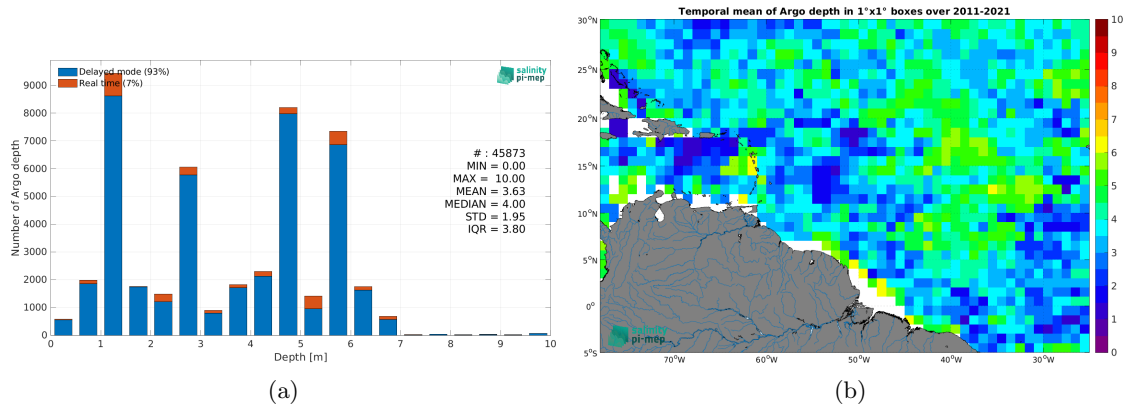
Delayed mode (93%)
Real time (7%)

salinity pi-mep

Number of Argo depth

9000
8000
7000
6000
5000
4000
3000
2000
1000
0

# : 45873
MIN = 0.00
MAX = 10.00
MEAN = 3.63
MEDIAN = 4.00
STD = 1.95
IQR = 3.80

0 1 2 3 4 5 6 7 8 9 10
Depth [m]

(a)

Temporal mean of Argo depth in 1°x1° boxes over 2011-2021

30°N
25°N
20°N
15°N
10°N
5°N
0°
5°S

70°W 60°W 50°W 40°W 30°W

10
9
8
7
6
5
4
3
2
1
0

salinity pi-mep

(b)